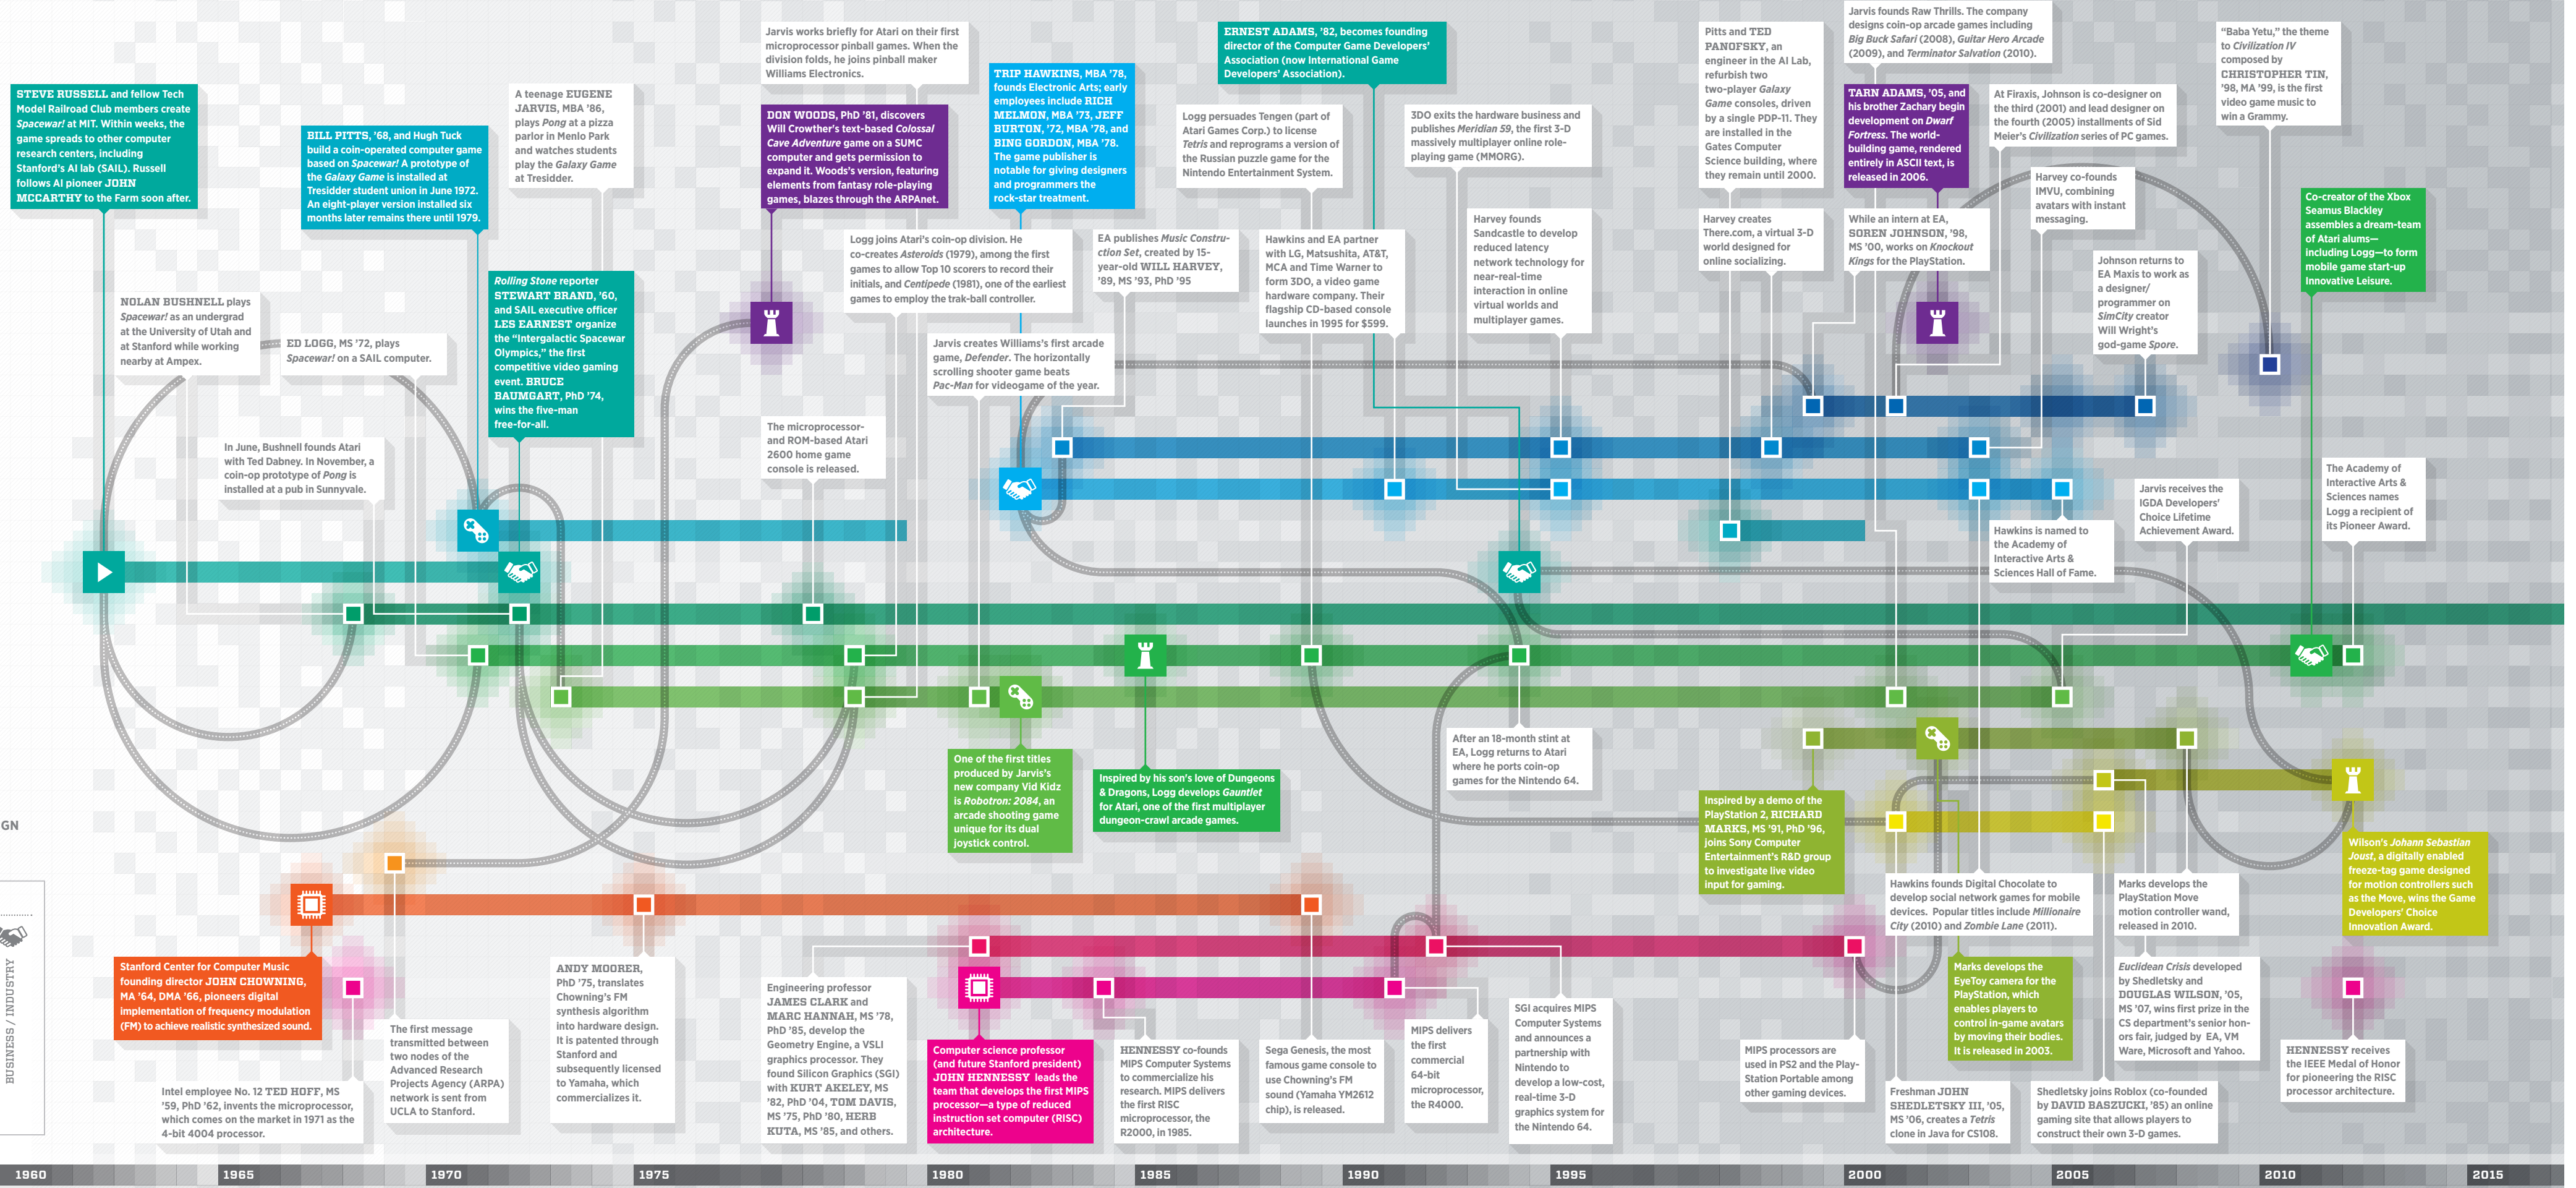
STEVE RUSSELL and fellow Tech Model Railroad Club members create Spacewar! at MIT. Within weeks, the game spreads to other computer research centers, including Stanford's AI lab (SAIL). Russell follows AI pioneer JOHN MCCARTHY to the Farm soon after.

BILL PITTS, '68, and Hugh Tuck build a coin-operated computer game based on Spacewar! A prototype of the Galaxy Game is installed at Tresidder student union in June 1972. An eight-player version installed six months later remains there until 1979.

A teenage EUGENE JARVIS, MBA '86, plays Pong at a pizza parlor in Menlo Park and watches students play the Galaxy Game at Tresidder.

Jarvis works briefly for Atari on their first microprocessor pinball games. When the division folds, he joins pinball maker Williams Electronics.

DON WOODS, PhD '81, discovers Will Crowther's text-based Colossal Cave Adventure game on a SUMC computer and gets permission to expand it. Woods's version, featuring elements from fantasy role-playing games, blazes through the ARPAnet.

TRIP HAWKINS, MBA '78, founds Electronic Arts; early employees include RICH MELMON, MBA '73, JEFF BURTON, '72, MBA '78, and BING GORDON, MBA '78. The game publisher is notable for giving designers and programmers the rock-star treatment.

ERNEST ADAMS, '82, becomes founding director of the Computer Game Developers' Association (now International Game Developers' Association).

Logg persuades Tengen (part of Atari Games Corp.) to license Tetris and reprograms a version of the Russian puzzle game for the Nintendo Entertainment System.

3DO exits the hardware business and publishes Meridian 59, the first 3-D massively multiplayer online role-playing game (MMORG).

Pitts and TED PANOFSKY, an engineer in the AI Lab, refurbish two two-player Galaxy Game consoles, driven by a single PDP-11. They are installed in the Gates Computer Science building, where they remain until 2000.

Jarvis founds Raw Thrills. The company designs coin-op arcade games including Big Buck Safari (2008), Guitar Hero Arcade (2009), and Terminator Salvation (2010).

TARN ADAMS, '05, and his brother Zachary begin development on Dwarf Fortress. The world-building game, rendered entirely in ASCII text, is released in 2006.

At Firaxis, Johnson is co-designer on the third (2001) and lead designer on the fourth (2005) installments of Sid Meier's Civilization series of PC games.

"Baba Yetu," the theme to Civilization IV composed by CHRISTOPHER TIN, '98, MA '99, is the first video game music to win a Grammy.

NOLAN BUSHNELL plays Spacewar! as an undergrad at the University of Utah and at Stanford while working nearby at Ampex.

ED LOGG, MS '72, plays Spacewar! on a SAIL computer.

Rolling Stone reporter STEWART BRAND, '60, and SAIL executive officer LES EARNEST organize the "Intergalactic Spacewar Olympics," the first competitive video gaming event. BRUCE BAUMGART, PhD '74, wins the five-man free-for-all.

Logg joins Atari's coin-op division. He co-creates Asteroids (1979), among the first games to allow Top 10 scorers to record their initials, and Centipede (1981), one of the earliest games to employ the trak-ball controller.

EA publishes Music Construction Set, created by 15-year-old WILL HARVEY, '89, MS '93, PhD '95

Hawkins and EA partner with LG, Matsushita, AT&T, MCA and Time Warner to form 3DO, a video game hardware company. Their flagship CD-based console launches in 1995 for $599.

Harvey founds Sandcastle to develop reduced latency network technology for near-real-time interaction in online virtual worlds and multiplayer games.

Harvey creates There.com, a virtual 3-D world designed for online socializing.

While an intern at EA, SOREN JOHNSON, '98, MS '00, works on Knockout Kings for the PlayStation.

Harvey co-founds IMVU, combining avatars with instant messaging.

Johnson returns to EA Maxis to work as a designer/programmer on SimCity creator Will Wright's god-game Spore.

Co-creator of the Xbox Seamus Blackley assembles a dream-team of Atari alums—including Logg—to form mobile game start-up Innovative Leisure.

In June, Bushnell founds Atari with Ted Dabney. In November, a coin-op prototype of Pong is installed at a pub in Sunnyvale.

The microprocessor- and ROM-based Atari 2600 home game console is released.

Jarvis creates Williams's first arcade game, Defender. The horizontally scrolling shooter game beats Pac-Man for videogame of the year.

Hawkins is named to the Academy of Interactive Arts & Sciences Hall of Fame.

Jarvis receives the IGDA Developers' Choice Lifetime Achievement Award.

The Academy of Interactive Arts & Sciences names Logg a recipient of its Pioneer Award.

One of the first titles produced by Jarvis's new company Vid Kidz is Robotron: 2084, an arcade shooting game unique for its dual joystick control.

Inspired by his son's love of Dungeons & Dragons, Logg develops Gauntlet for Atari, one of the first multiplayer dungeon-crawl arcade games.

After an 18-month stint at EA, Logg returns to Atari where he ports coin-op games for the Nintendo 64.

Inspired by a demo of the PlayStation 2, RICHARD MARKS, MS '91, PhD '96, joins Sony Computer Entertainment's R&D group to investigate live video input for gaming.

GN

Hawkins founds Digital Chocolate to develop social network games for mobile devices. Popular titles include Millionaire City (2010) and Zombie Lane (2011).

Marks develops the PlayStation Move motion controller wand, released in 2010.

Wilson's Johann Sebastian Joust, a digitally enabled freeze-tag game designed for motion controllers such as the Move, wins the Game Developers' Choice Innovation Award.

BUSINESS / INDUSTRY

Stanford Center for Computer Music founding director JOHN CHOWNING, MA '64, DMA '66, pioneers digital implementation of frequency modulation (FM) to achieve realistic synthesized sound.

The first message transmitted between two nodes of the Advanced Research Projects Agency (ARPA) network is sent from UCLA to Stanford.

ANDY MOORER, PhD '75, translates Chowning's FM synthesis algorithm into hardware design. It is patented through Stanford and subsequently licensed to Yamaha, which commercializes it.

Engineering professor JAMES CLARK and MARC HANNAH, MS '78, PhD '85, develop the Geometry Engine, a VSLI graphics processor. They found Silicon Graphics (SGI) with KURT AKELEY, MS '82, PhD '04, TOM DAVIS, MS '75, PhD '80, HERB KUTA, MS '85, and others.

Computer science professor (and future Stanford president) JOHN HENNESSY leads the team that develops the first MIPS processor—a type of reduced instruction set computer (RISC) architecture.

HENNESSY co-founds MIPS Computer Systems to commercialize his research. MIPS delivers the first RISC microprocessor, the R2000, in 1985.

Sega Genesis, the most famous game console to use Chowning's FM sound (Yamaha YM2612 chip), is released.

MIPS delivers the first commercial 64-bit microprocessor, the R4000.

SGI acquires MIPS Computer Systems and announces a partnership with Nintendo to develop a low-cost, real-time 3-D graphics system for the Nintendo 64.

MIPS processors are used in PS2 and the PlayStation Portable among other gaming devices.

Marks develops the EyeToy camera for the PlayStation, which enables players to control in-game avatars by moving their bodies. It is released in 2003.

Euclidean Crisis developed by Shedletsky and DOUGLAS WILSON, '05, MS '07, wins first prize in the CS department's senior honors fair, judged by EA, VM Ware, Microsoft and Yahoo.

HENNESSY receives the IEEE Medal of Honor for pioneering the RISC processor architecture.

Intel employee No. 12 TED HOFF, MS '59, PhD '62, invents the microprocessor, which comes on the market in 1971 as the 4-bit 4004 processor.

Freshman JOHN SHEDLETSKY III, '05, MS '06, creates a Tetris clone in Java for CS108.

Shedletsky joins Roblox (co-founded by DAVID BASZUCKI, '85) an online gaming site that allows players to construct their own 3-D games.

1960 1965 1970 1975 1980 1985 1990 1995 2000 2005 2010 2015